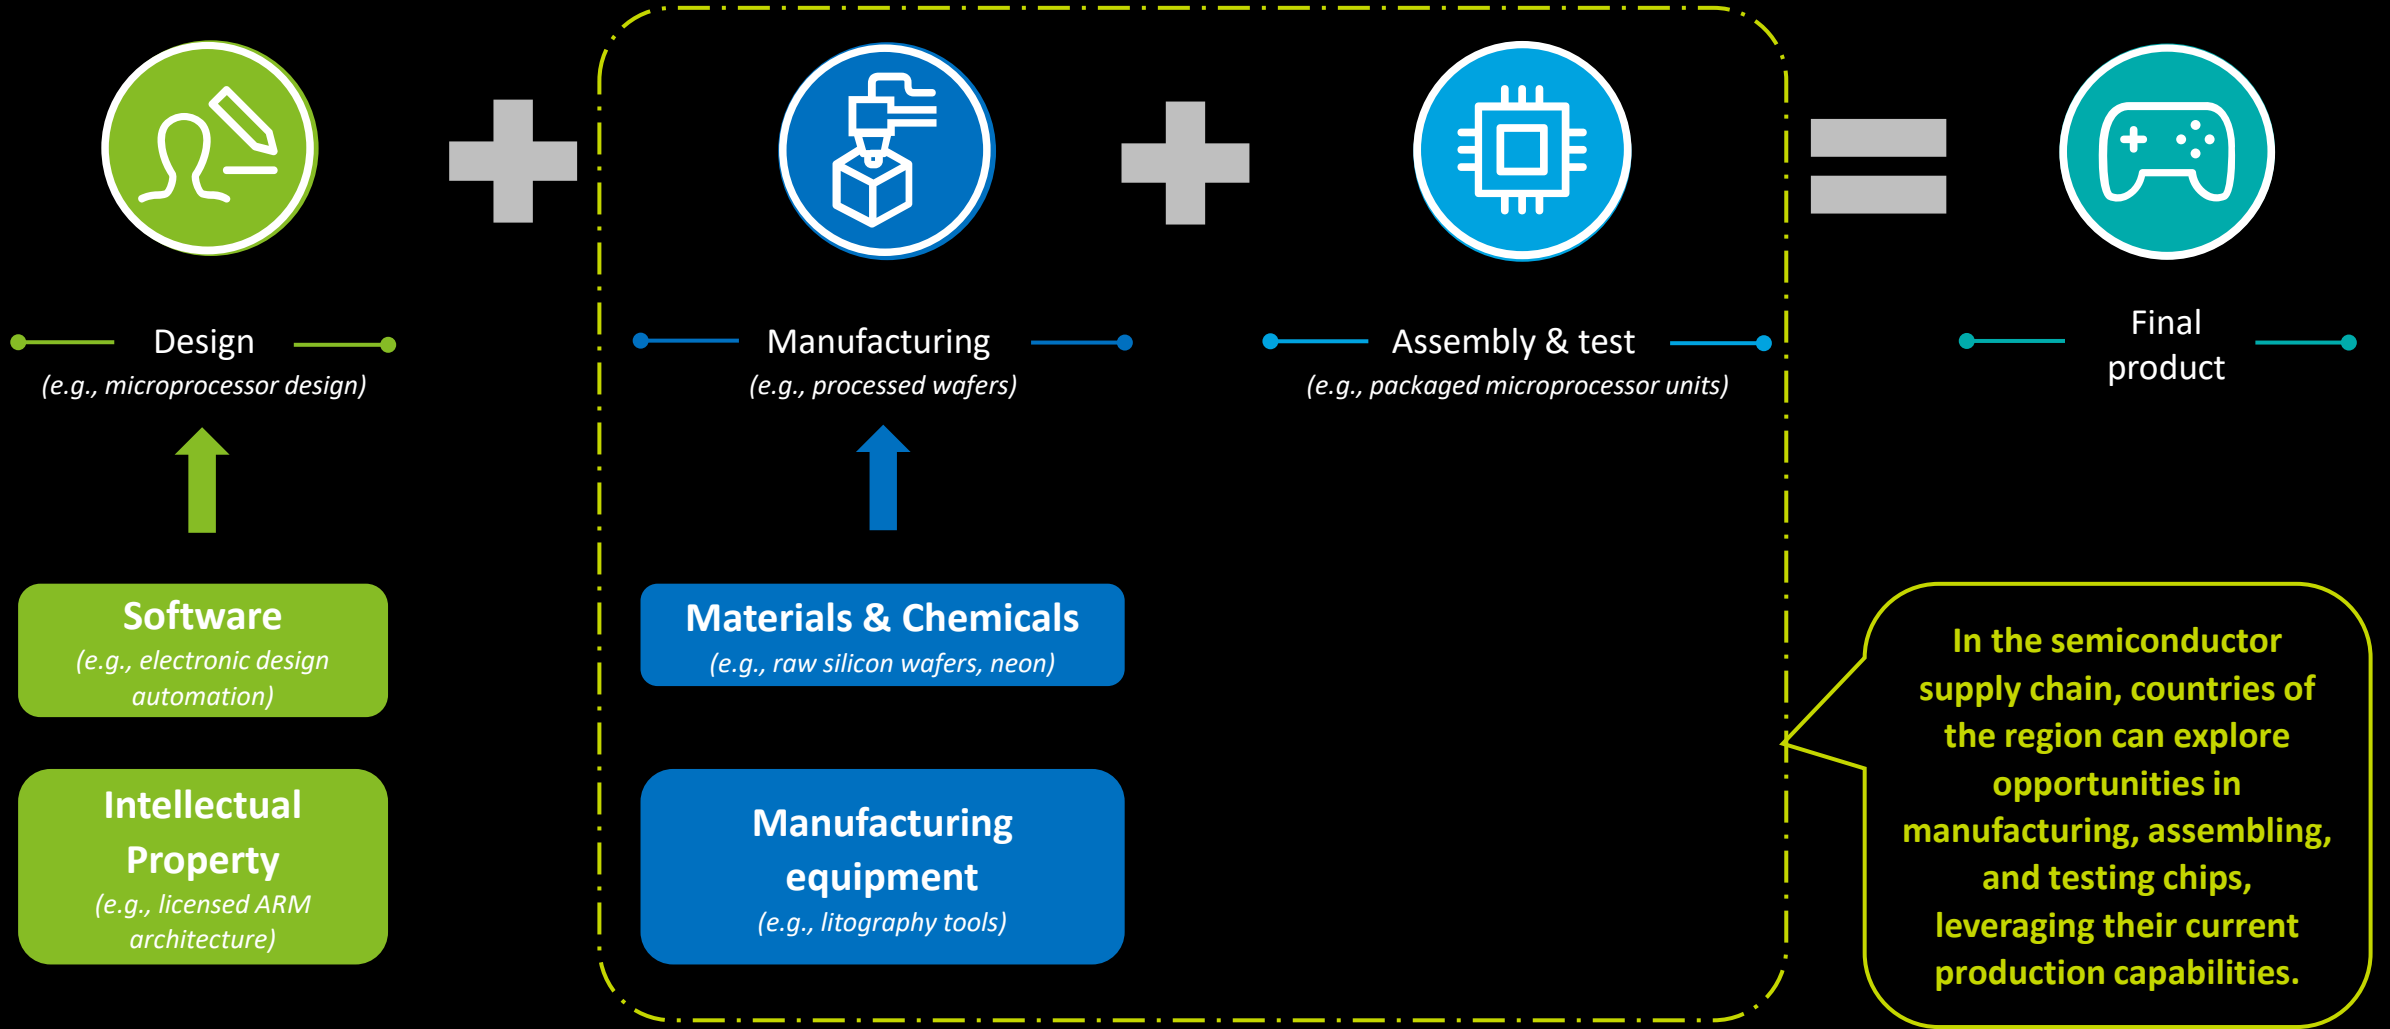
Design
(e.g., microprocessor design)

Manufacturing
(e.g., processed wafers)

Assembly & test
(e.g., packaged microprocessor units)

Final product

Software
(e.g., electronic design automation)

Intellectual Property
(e.g., licensed ARM architecture)

Materials & Chemicals
(e.g., raw silicon wafers, neon)

Manufacturing equipment
(e.g., litography tools)

In the semiconductor supply chain, countries of the region can explore opportunities in manufacturing, assembling, and testing chips, leveraging their current production capabilities.